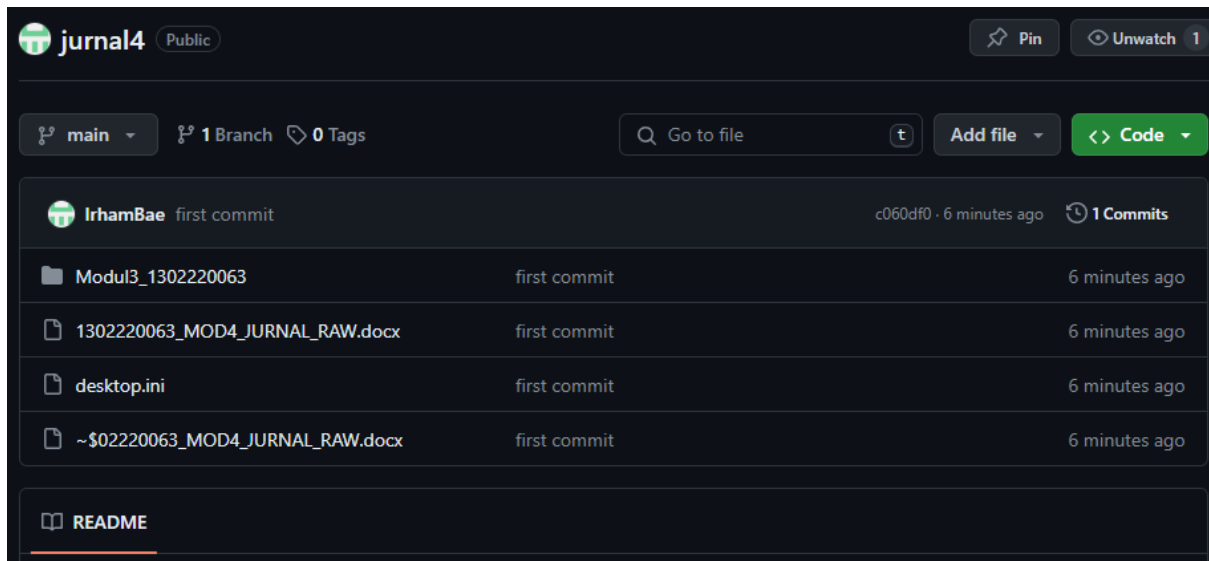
jurnal4 Public

Pin Unwatch 1

main 1 Branch 0 Tags

Go to file t Add file Code

IrhamBae first commit c060df0 · 6 minutes ago 1 Commits

| | | |
|---|---|---|
| Modul3_1302220063 | first commit | 6 minutes ago |
| 1302220063_MOD4_JURNAL_RAW.docx | first commit | 6 minutes ago |
| desktop.ini | first commit | 6 minutes ago |
| ~$02220063_MOD4_JURNAL_RAW.docx | first commit | 6 minutes ago |

README